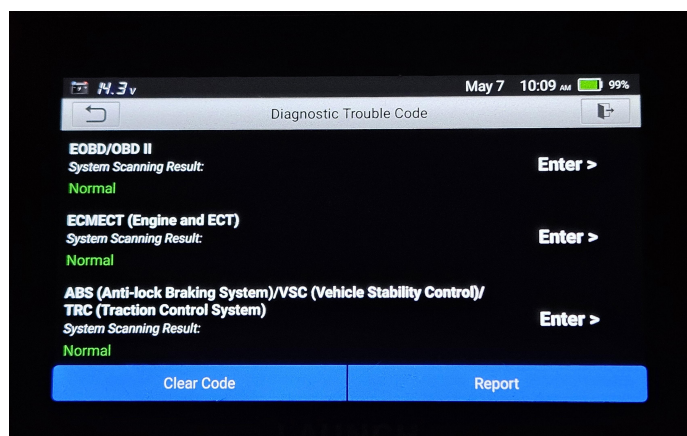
14.3v May 7 10:09 AM 99%

Diagnostic Trouble Code

EOBD/OBD II
System Scanning Result:
Normal
Enter >

ECMECT (Engine and ECT)
System Scanning Result:
Normal
Enter >

ABS (Anti-lock Braking System)/VSC (Vehicle Stability Control)/ TRC (Traction Control System)
System Scanning Result:
Normal
Enter >

Clear Code
Report